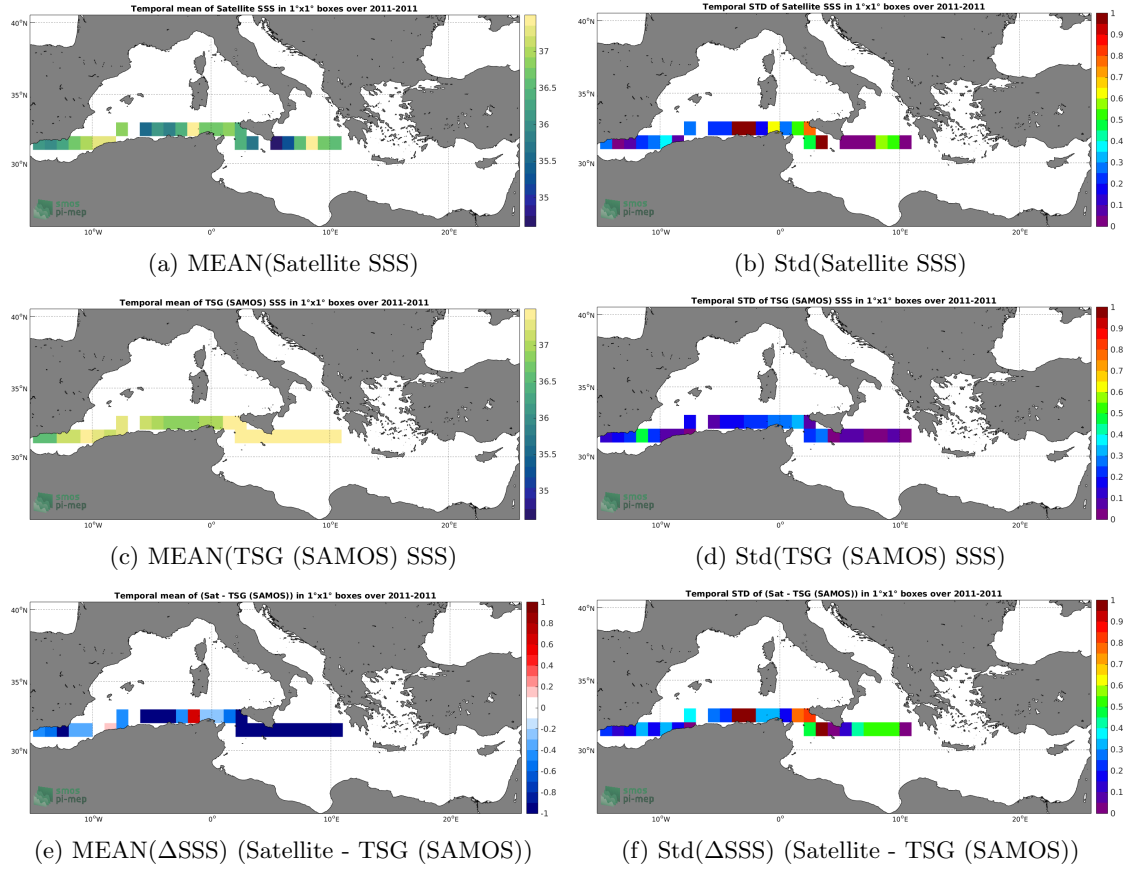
Temporal mean of Satellite SSS in 1°x1° boxes over 2011-2011

40°N
35°N
30°N
10°W
0°
10°E
20°E

37
36.5
36
35.5
35

smos
pi-mep

(a) MEAN(Satellite SSS)

Temporal STD of Satellite SSS in 1°x1° boxes over 2011-2011

40°N
35°N
30°N
10°W
0°
10°E
20°E

1
0.9
0.8
0.7
0.6
0.5
0.4
0.3
0.2
0.1
0

smos
pi-mep

(b) Std(Satellite SSS)

Temporal mean of TSG (SAMOS) SSS in 1°x1° boxes over 2011-2011

40°N
35°N
30°N
10°W
0°
10°E
20°E

37
36.5
36
35.5
35

smos
pi-mep

(c) MEAN(TSG (SAMOS) SSS)

Temporal STD of TSG (SAMOS) SSS in 1°x1° boxes over 2011-2011

40°N
35°N
30°N
10°W
0°
10°E
20°E

1
0.9
0.8
0.7
0.6
0.5
0.4
0.3
0.2
0.1
0

smos
pi-mep

(d) Std(TSG (SAMOS) SSS)

Temporal mean of (Sat - TSG (SAMOS)) in 1°x1° boxes over 2011-2011

40°N
35°N
30°N
10°W
0°
10°E
20°E

1
0.8
0.6
0.4
0.2
0
-0.2
-0.4
-0.6
-0.8
-1

smos
pi-mep

(e) MEAN(ΔSSS) (Satellite - TSG (SAMOS))

Temporal STD of (Sat - TSG (SAMOS)) in 1°x1° boxes over 2011-2011

40°N
35°N
30°N
10°W
0°
10°E
20°E

1
0.9
0.8
0.7
0.6
0.5
0.4
0.3
0.2
0.1
0

smos
pi-mep

(f) Std(ΔSSS) (Satellite - TSG (SAMOS))